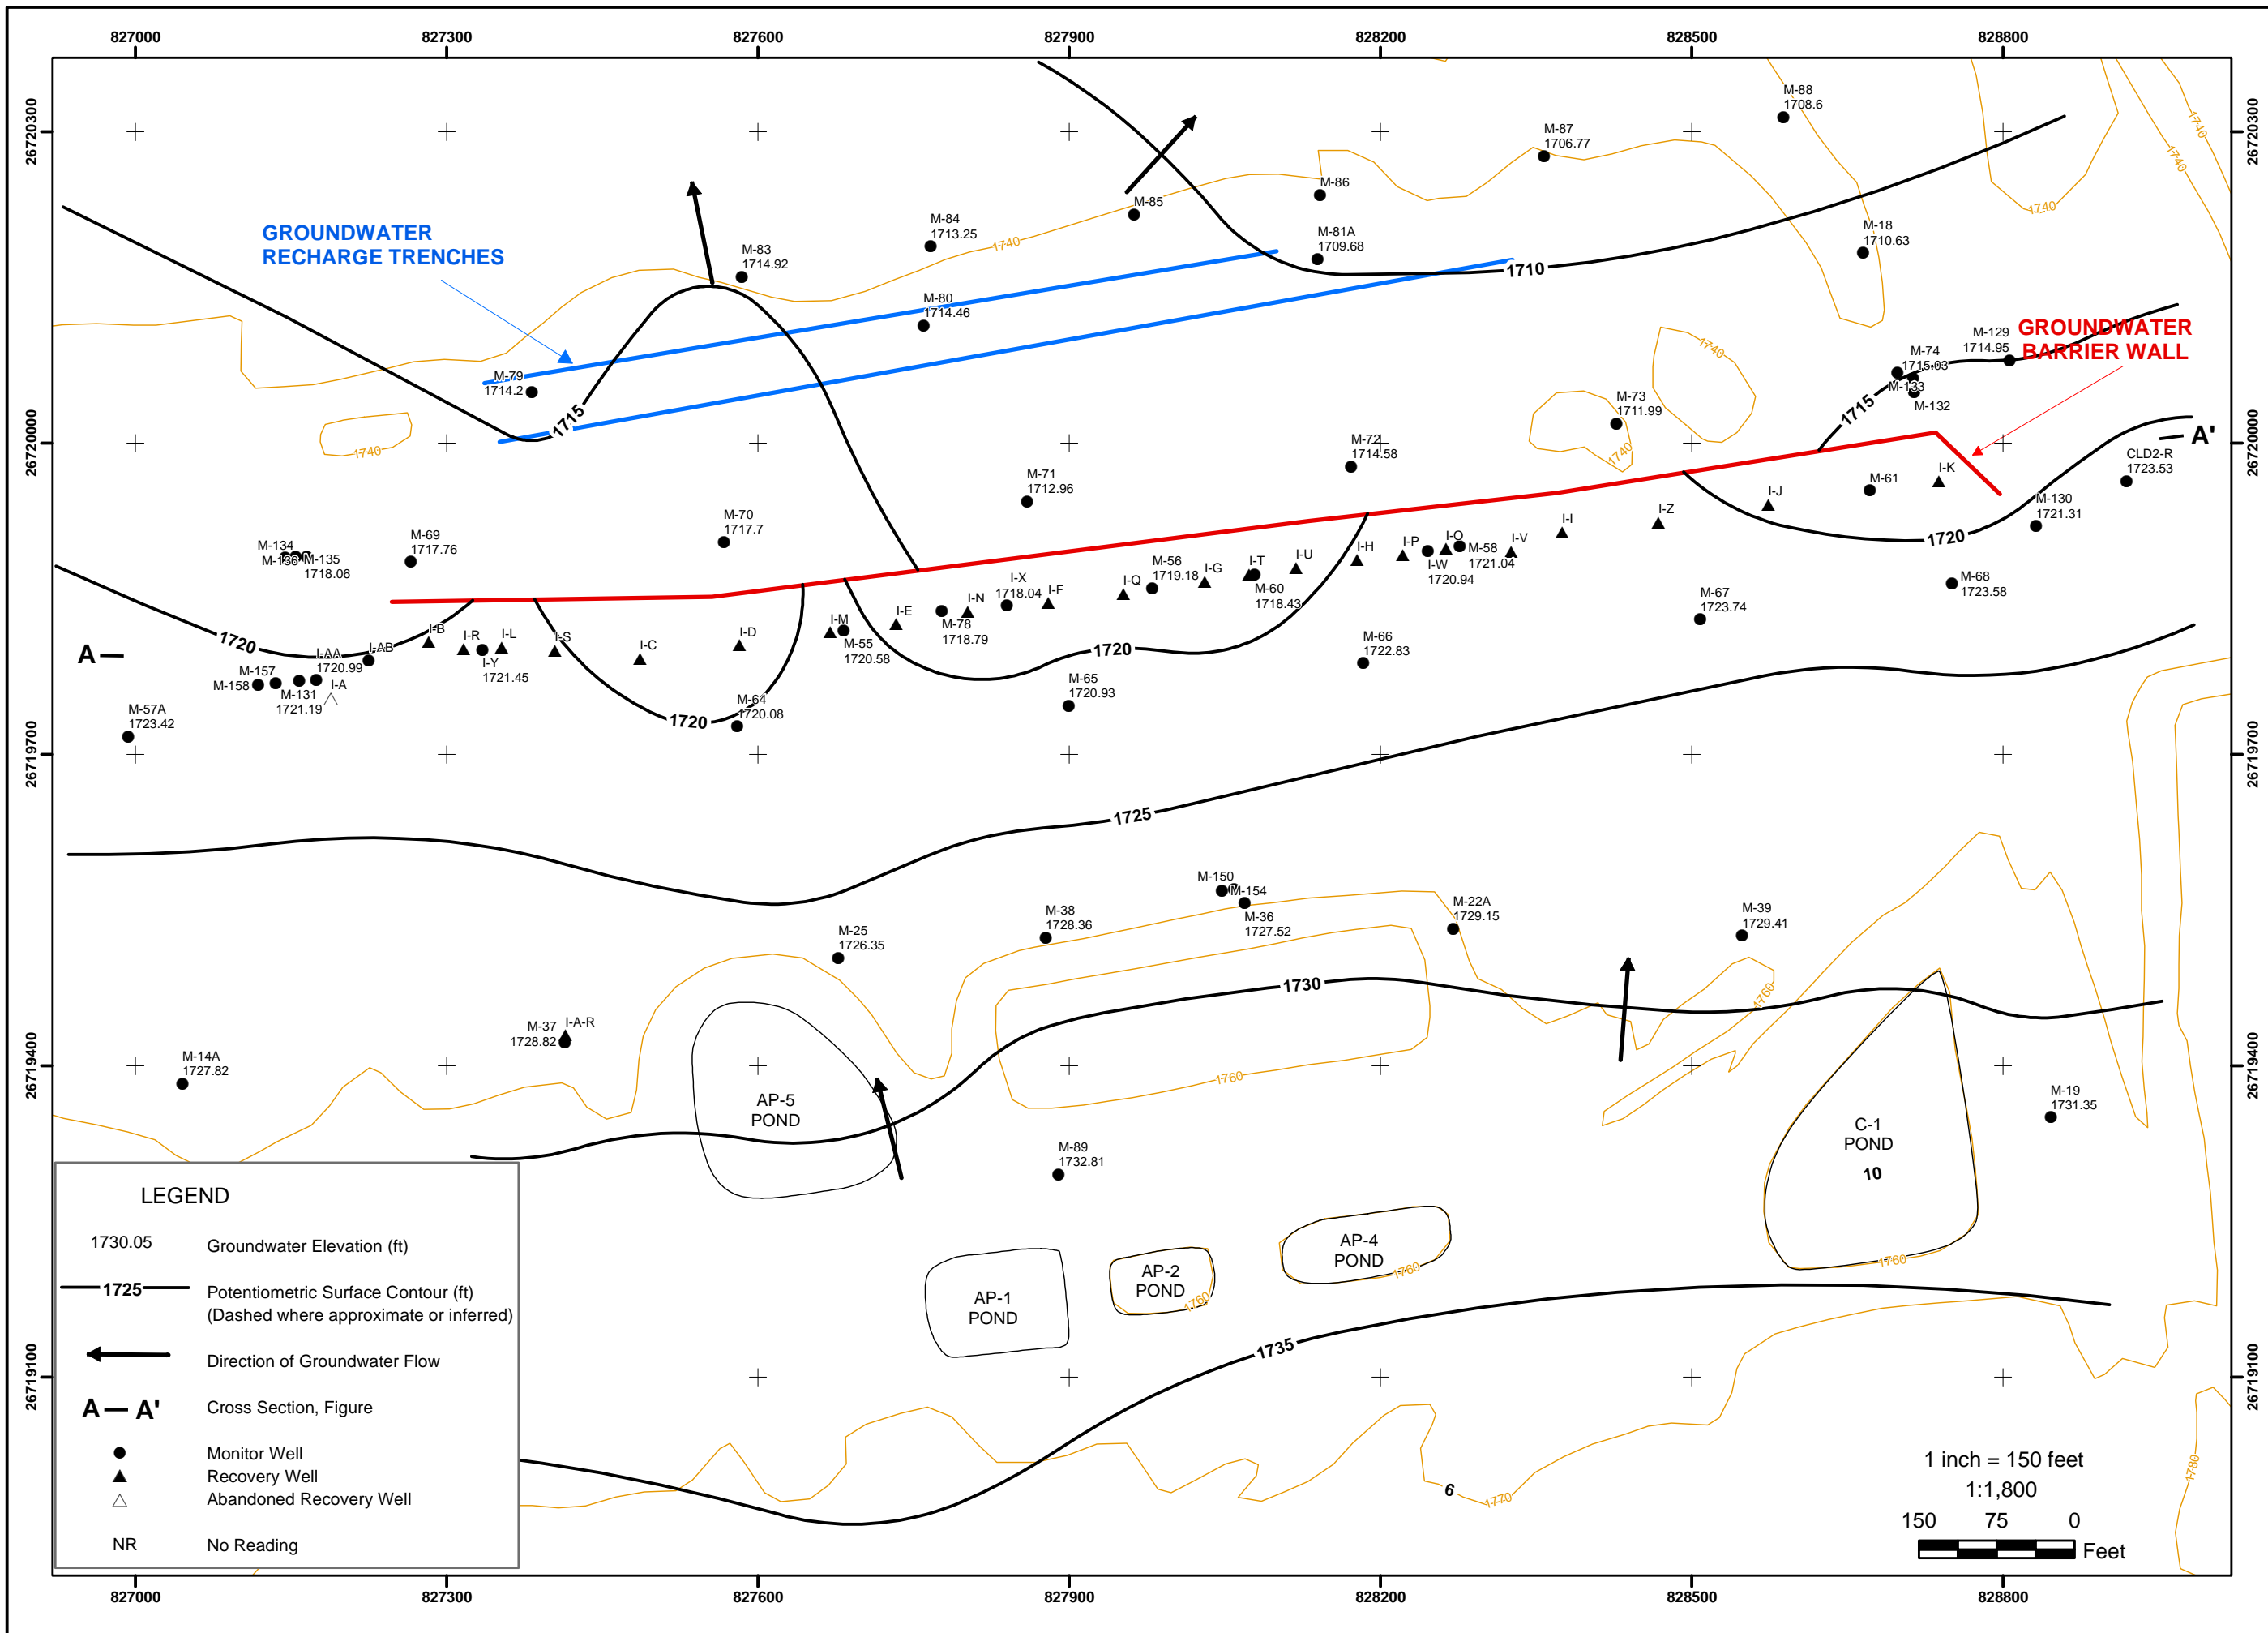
827000 827300 827600 827900 828200 828500 828800

26720300
26720000
26719700
26719400
26719100

GROUNDWATER RECHARGE TRENCHES

GROUNDWATER BARRIER WALL

M-88 1708.6
M-87 1706.77
M-86
M-85
M-84 1713.25
M-83 1714.92
M-81A 1709.68
M-18 1710.63
M-80 1714.46
M-79 1714.2
M-129 1714.95
M-74 1715.03
M-133
M-132
M-73 1711.99
M-72 1714.58
M-71 1712.96
M-70 1717.7
M-69 1717.76
M-134
M-136
M-135 1718.06
M-61
M-130 1721.31
CLD2-R 1723.53
M-56 1719.18
M-60 1718.43
M-58 1721.04
I-W 1720.94
I-X 1718.04
M-78 1718.79
M-55 1720.58
M-67 1723.74
M-68 1723.58
M-66 1722.83
M-65 1720.93
M-64 1720.08
M-157
M-158
M-131 1721.19
I-AA 1720.99
I-Y 1721.45
M-57A 1723.42
M-150
M-154
M-36 1727.52
M-38 1728.36
M-22A 1729.15
M-39 1729.41
M-25 1726.35
M-37 1728.82
I-A-R
M-14A 1727.82
M-89 1732.81
M-19 1731.35

I-A I-AB I-B I-R I-L I-S I-C I-D I-M I-E I-N I-F I-Q I-G I-T I-U I-H I-P I-O I-V I-I I-Z I-J I-K

1710 1715 1715 1720 1720 1720 1720 1725 1730 1735
1740 1740 1740 1740 1740 1740 1740 1760 1760 1760 1760 1760 1770 1780 6

A A'

AP-5 POND
AP-1 POND
AP-2 POND
AP-4 POND
C-1 POND
10

LEGEND
1730.05 Groundwater Elevation (ft)
1725 Potentiometric Surface Contour (ft) (Dashed where approximate or inferred)
Direction of Groundwater Flow
A — A' Cross Section, Figure
Monitor Well
Recovery Well
Abandoned Recovery Well
NR No Reading

1 inch = 150 feet
1:1,800
150 75 0
Feet